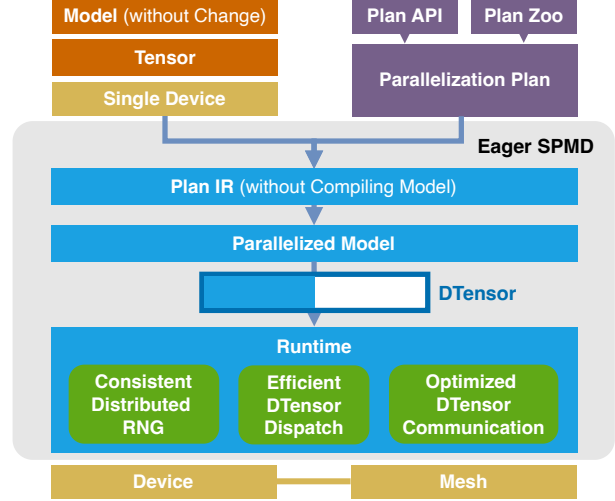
Model (without Change)

Tensor

Single Device

Plan API

Plan Zoo

Parallelization Plan

Eager SPMD

Plan IR (without Compiling Model)

Parallelized Model

DTensor

Runtime

Consistent Distributed RNG

Efficient DTensor Dispatch

Optimized DTensor Communication

Device

Mesh